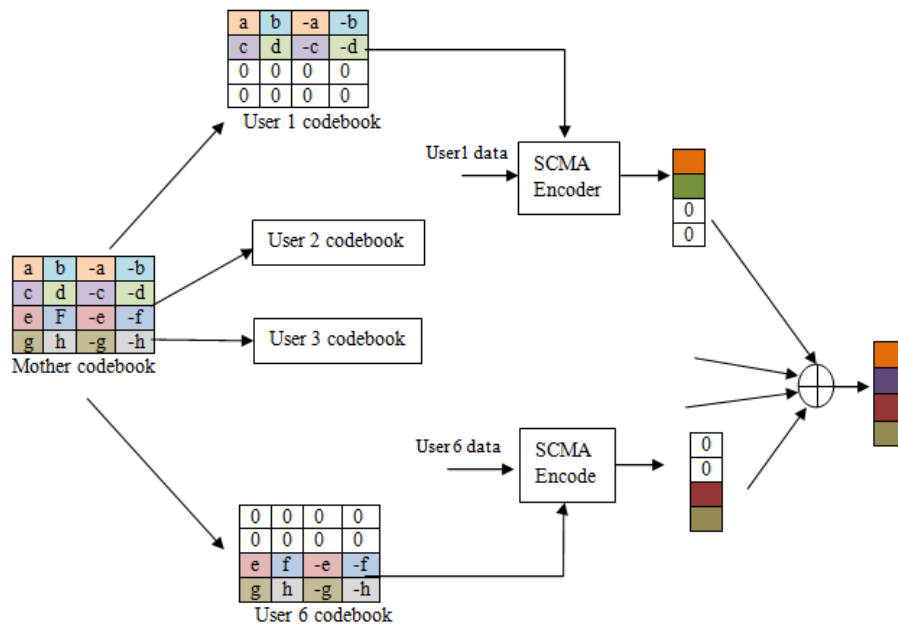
| a | b | -a | -b |
|---|---|---|---|
| c | d | -c | -d |
| 0 | 0 | 0 | 0 |
| 0 | 0 | 0 | 0 |

User 1 codebook

User1 data

SCMA Encoder

0
0

| a | b | -a | -b |
|---|---|---|---|
| c | d | -c | -d |
| e | F | -e | -f |
| g | h | -g | -h |

Mother codebook

User 2 codebook

User 3 codebook

User 6 data

SCMA Encode

0
0

| 0 | 0 | 0 | 0 |
|---|---|---|---|
| 0 | 0 | 0 | 0 |
| e | f | -e | -f |
| g | h | -g | -h |

User 6 codebook